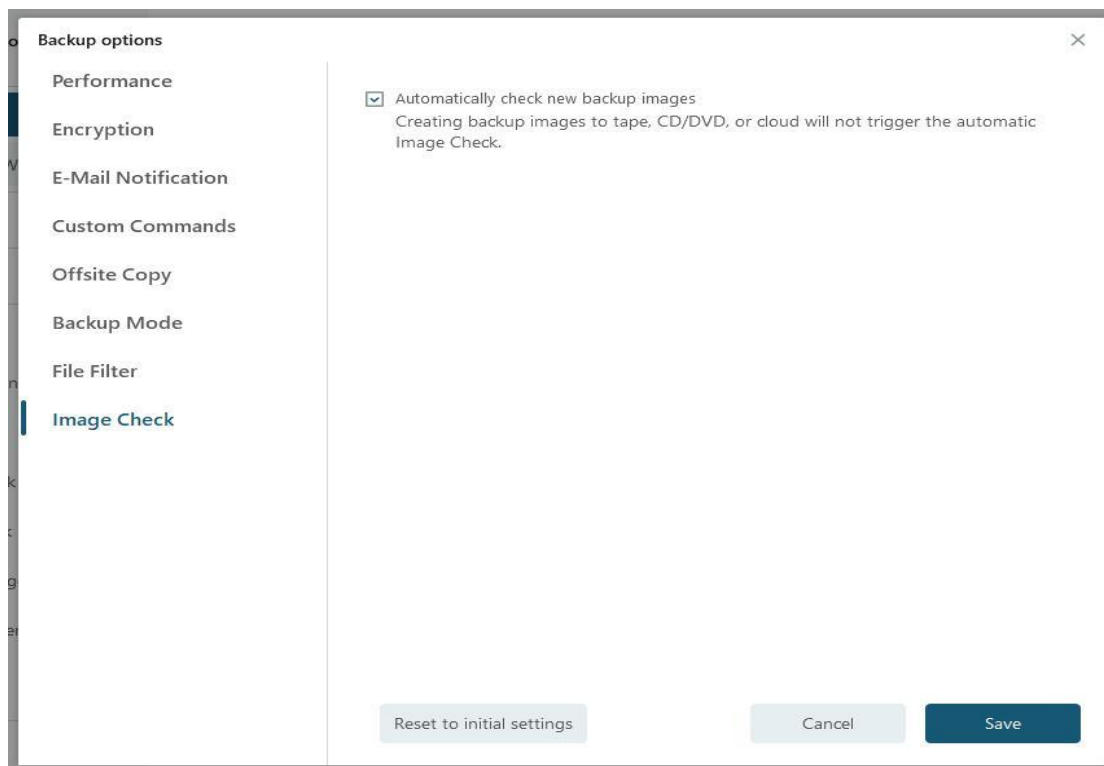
Backup options

×

Performance

Encryption

E-Mail Notification

Custom Commands

Offsite Copy

Backup Mode

File Filter

Image Check

Automatically check new backup images
Creating backup images to tape, CD/DVD, or cloud will not trigger the automatic Image Check.

Reset to initial settings

Cancel

Save